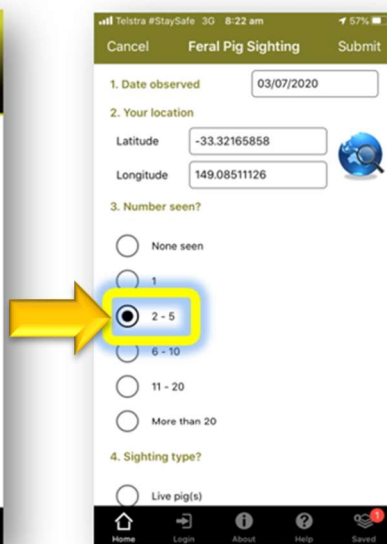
Telstra #StaySafe 3G 8:22 am 57%

Cancel Feral Pig Sighting Submit

1. Date observed 03/07/2020

2. Your location

Latitude -33.32165858

Longitude 149.08511126

3. Number seen?

None seen

1

2 - 5

6 - 10

11 - 20

More than 20

4. Sighting type?

Live pig(s)

Home Login About Help 1 Saved